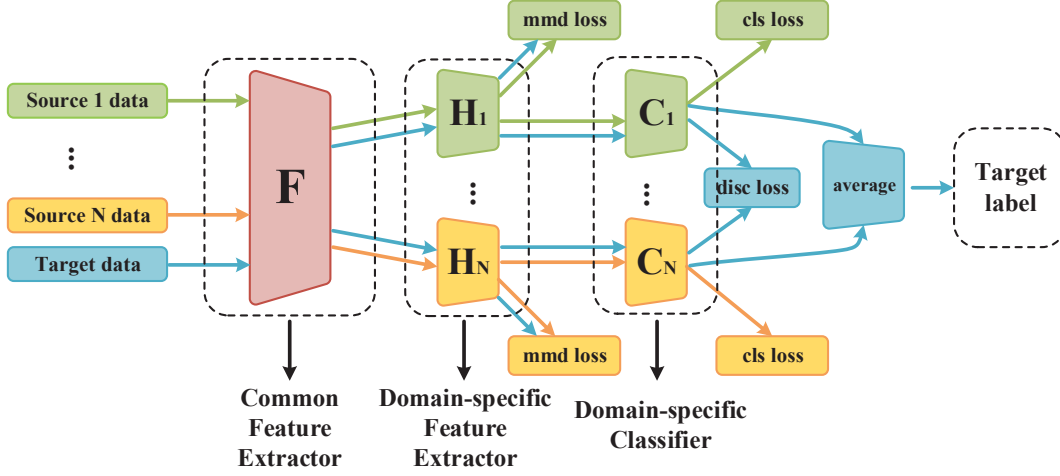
mmd loss

cls loss

Source 1 data

⋮

Source N data

Target data

F

$H_1$

⋮

$H_N$

$C_1$

⋮

$C_N$

disc loss

average

Target label

mmd loss

cls loss

Common Feature Extractor

Domain-specific Feature Extractor

Domain-specific Classifier